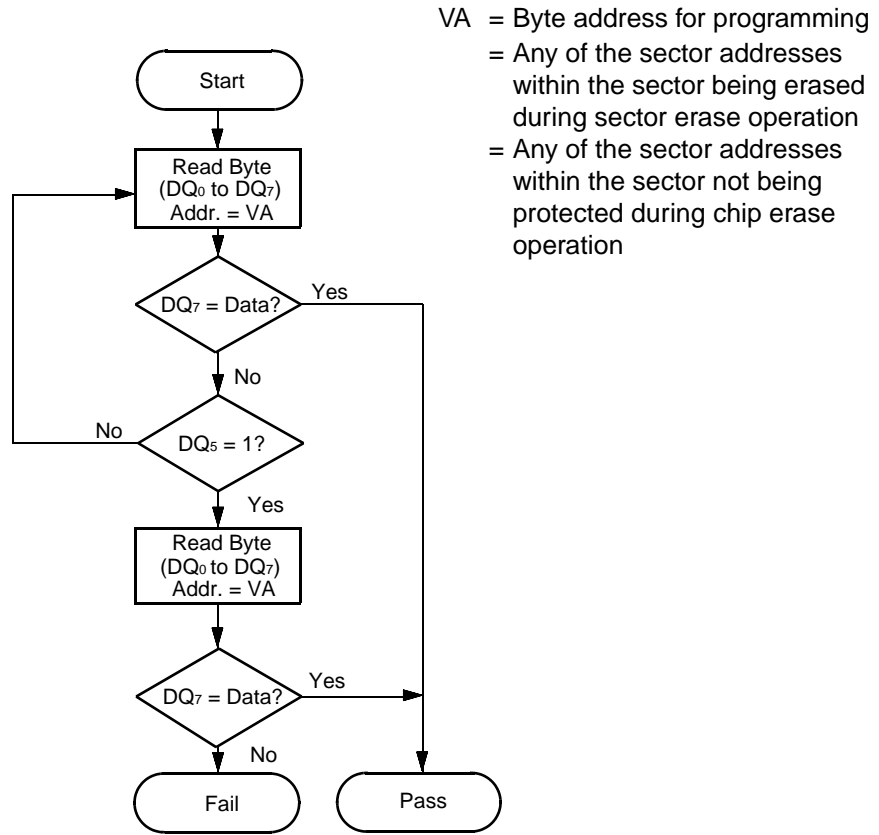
VA = Byte address for programming
= Any of the sector addresses within the sector being erased during sector erase operation
= Any of the sector addresses within the sector not being protected during chip erase operation

Start

Read Byte ($DQ_0$ to $DQ_7$) Addr. = VA

$DQ_7$ = Data?

Yes

No

No

$DQ_5$ = 1?

Yes

Read Byte ($DQ_0$ to $DQ_7$) Addr. = VA

$DQ_7$ = Data?

Yes

No

Fail

Pass